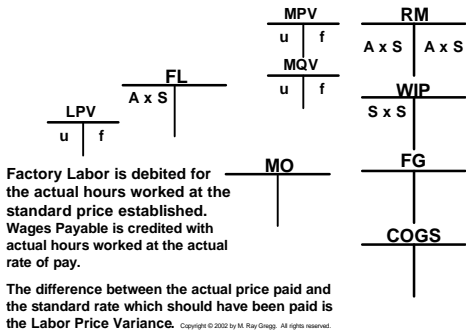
MPV

u | f

MQV

u | f

RM

A x S | A x S

WIP

S x S

FG

COGS

FL

A x S

LPV

u | f

MO

Factory Labor is debited for the actual hours worked at the standard price established. Wages Payable is credited with actual hours worked at the actual rate of pay.

The difference between the actual price paid and the standard rate which should have been paid is the Labor Price Variance. Copyright © 2002 by M. Ray Gregg. All rights reserved.